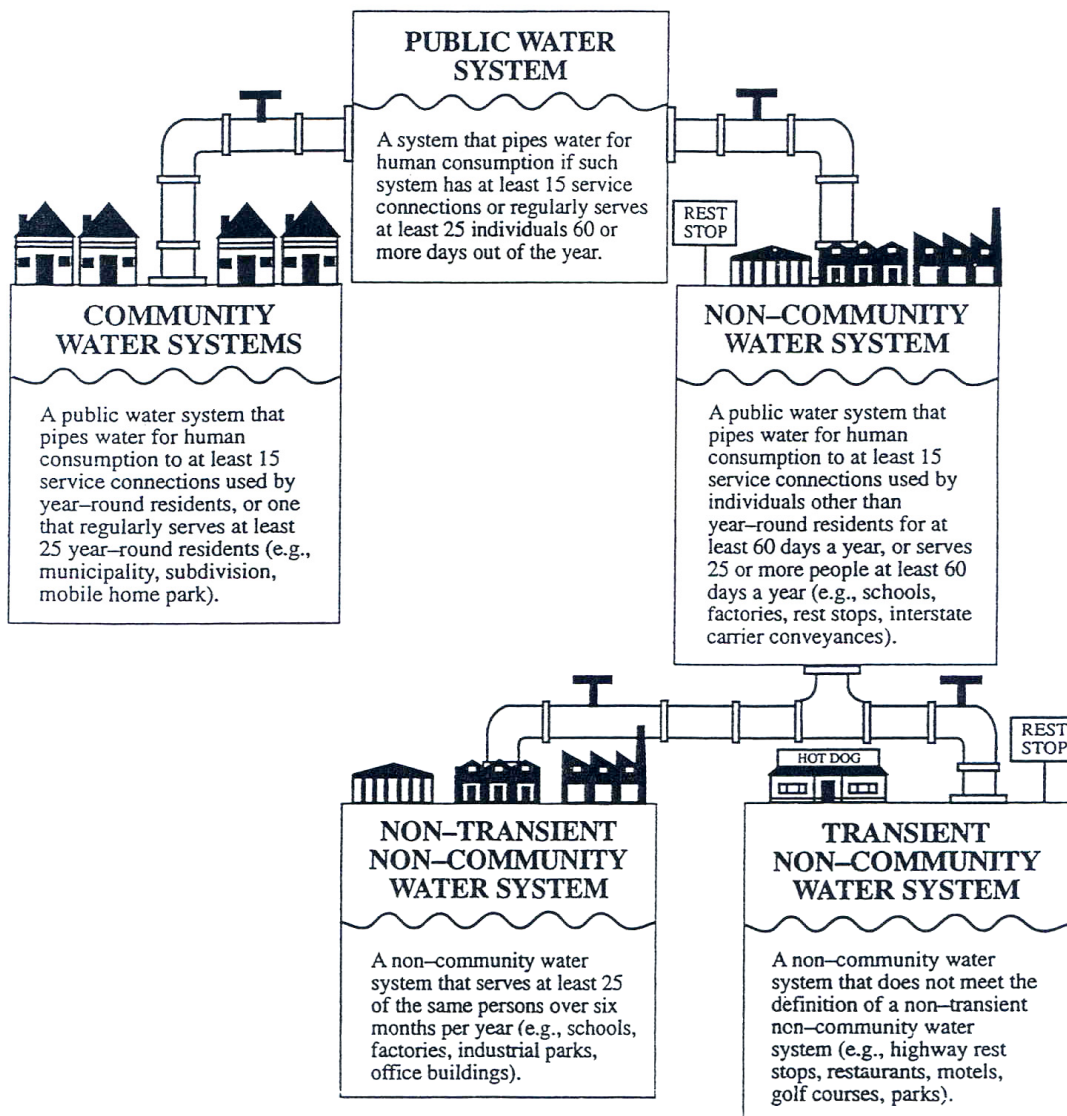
PUBLIC WATER SYSTEM

A system that pipes water for human consumption if such system has at least 15 service connections or regularly serves at least 25 individuals 60 or more days out of the year.

REST STOP

COMMUNITY WATER SYSTEMS

A public water system that pipes water for human consumption to at least 15 service connections used by year–round residents, or one that regularly serves at least 25 year–round residents (e.g., municipality, subdivision, mobile home park).

NON–COMMUNITY WATER SYSTEM

A public water system that pipes water for human consumption to at least 15 service connections used by individuals other than year–round residents for at least 60 days a year, or serves 25 or more people at least 60 days a year (e.g., schools, factories, rest stops, interstate carrier conveyances).

HOT DOG

REST STOP

NON–TRANSIENT NON–COMMUNITY WATER SYSTEM

A non–community water system that serves at least 25 of the same persons over six months per year (e.g., schools, factories, industrial parks, office buildings).

TRANSIENT NON–COMMUNITY WATER SYSTEM

A non–community water system that does not meet the definition of a non–transient non–community water system (e.g., highway rest stops, restaurants, motels, golf courses, parks).